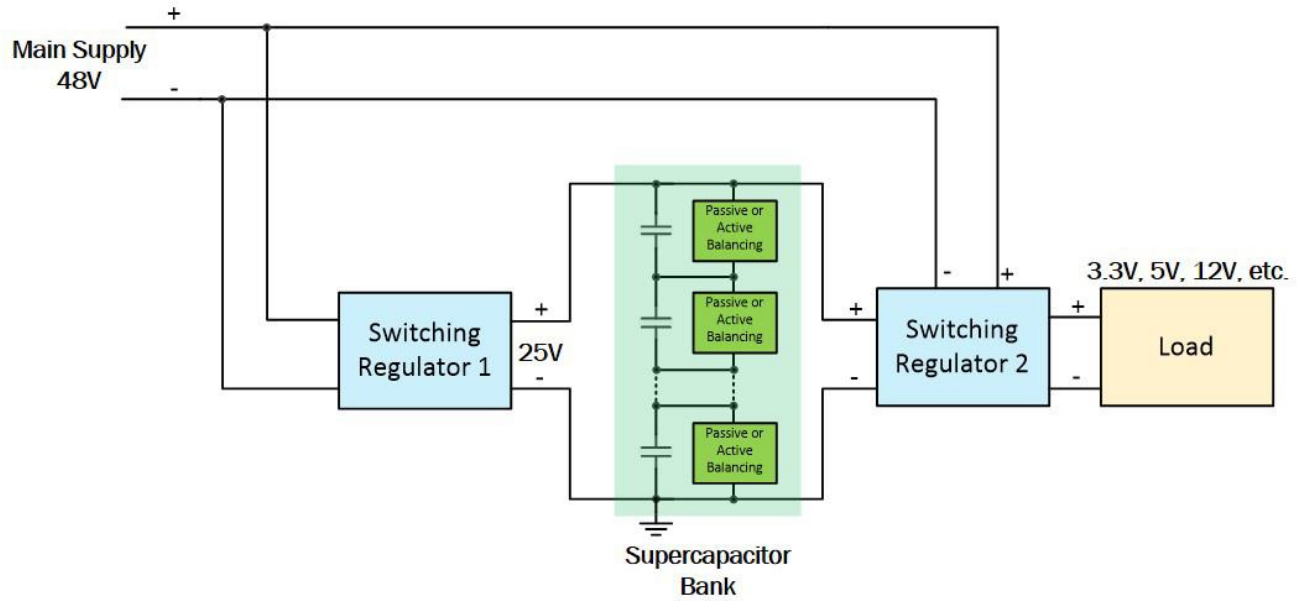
+
Main Supply
48V
-

Passive or Active Balancing

Passive or Active Balancing

Passive or Active Balancing

-
+
3.3V, 5V, 12V, etc.

+
Switching Regulator 1
25V
-

+
Switching Regulator 2
-

+
Load
-

Supercapacitor Bank